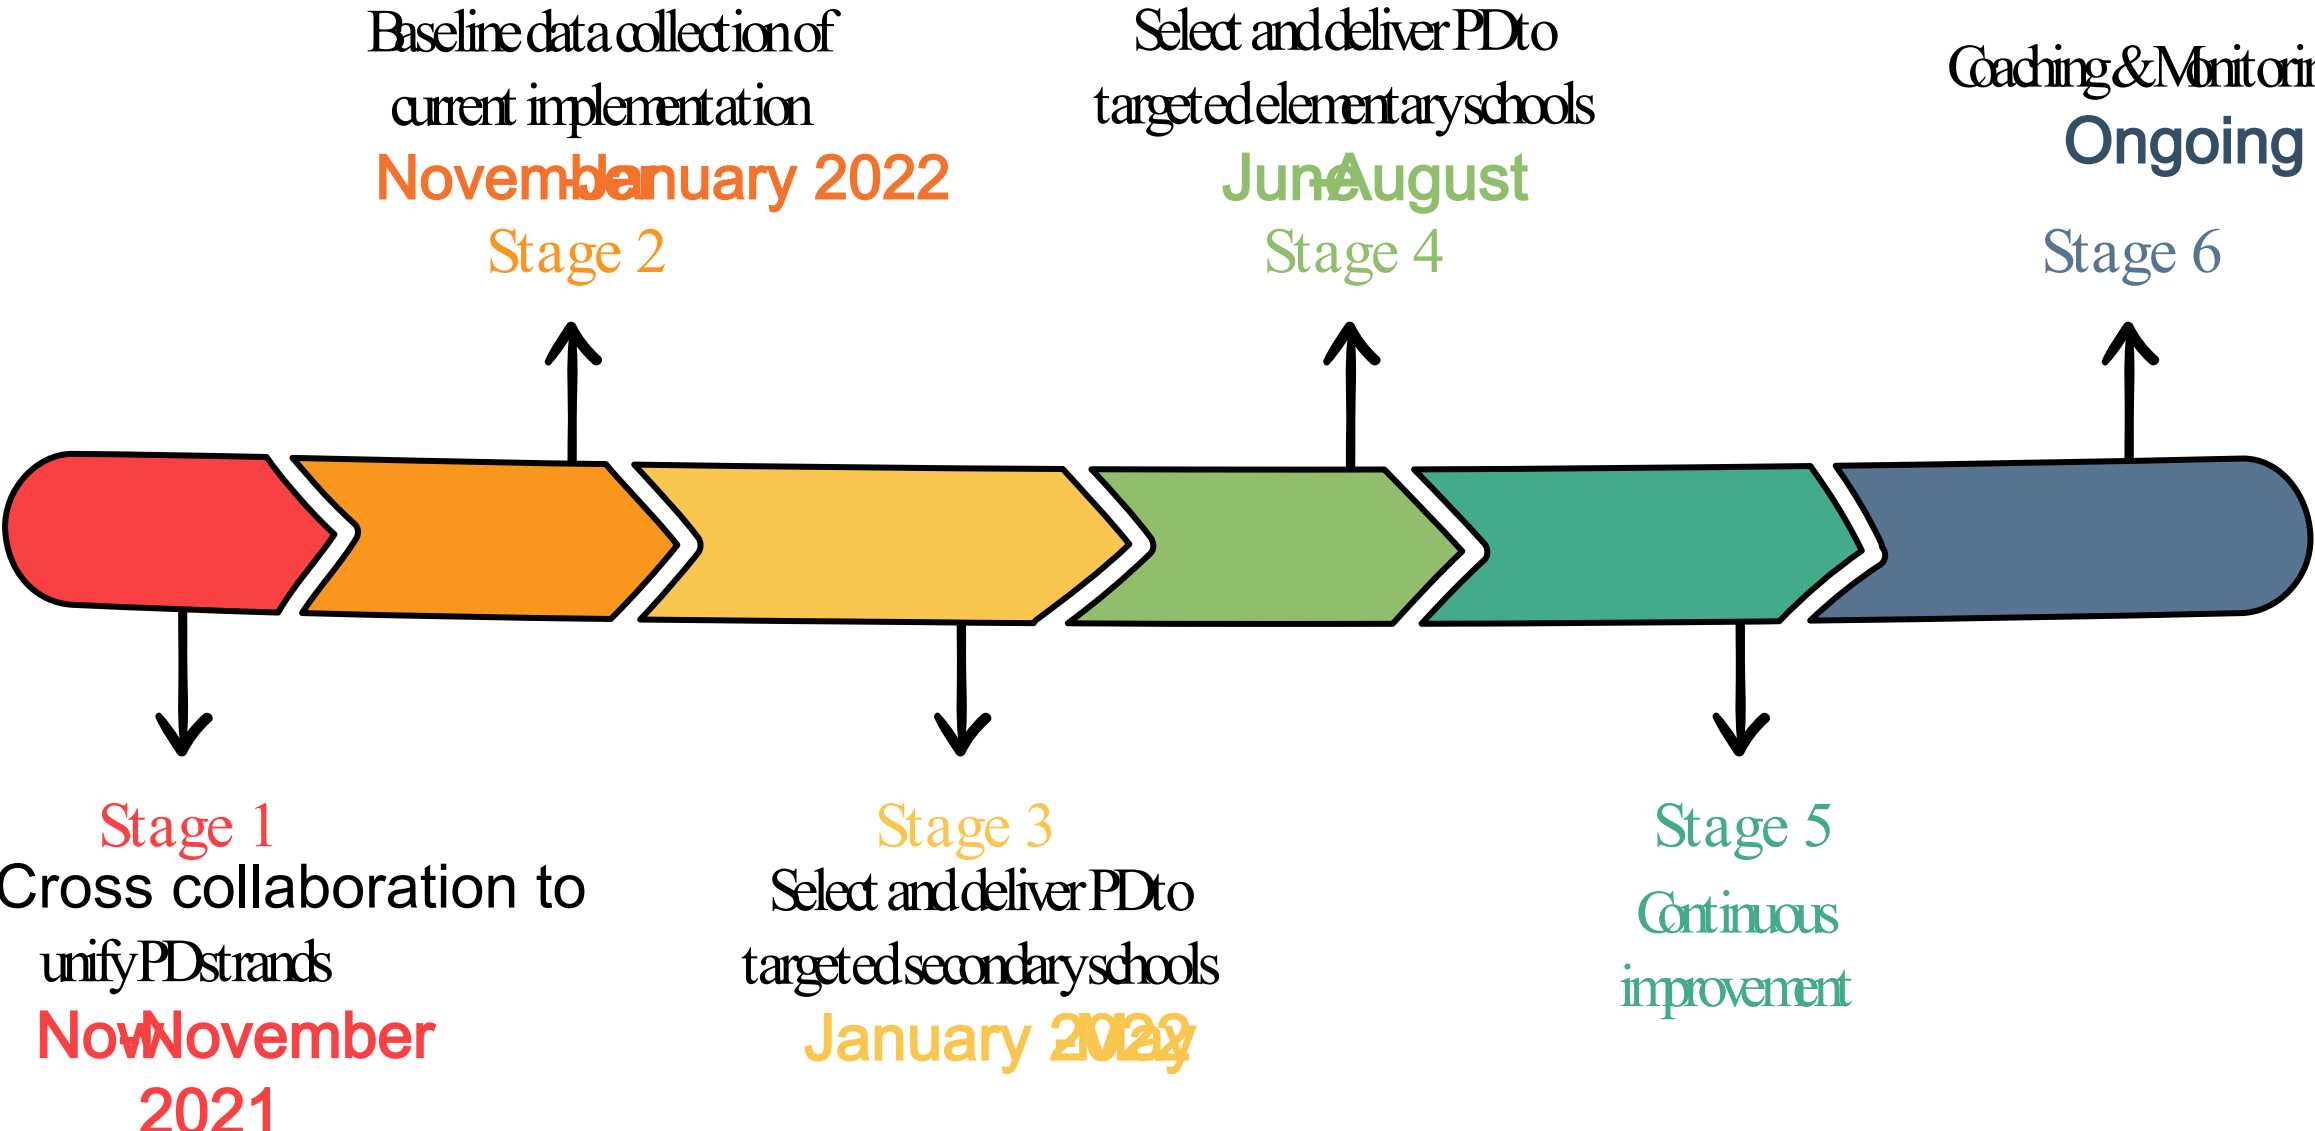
Baseline data collection of current implementation
November-January 2022
Stage 2

Select and deliver PD to targeted elementary schools
June-August
Stage 4

Coaching & Monitori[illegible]
Ongoing
Stage 6

Stage 1
Cross collaboration to unify PD strands
Nov-November 2021

Stage 3
Select and deliver PD to targeted secondary schools
January 2022-May

Stage 5
Continuous improvement